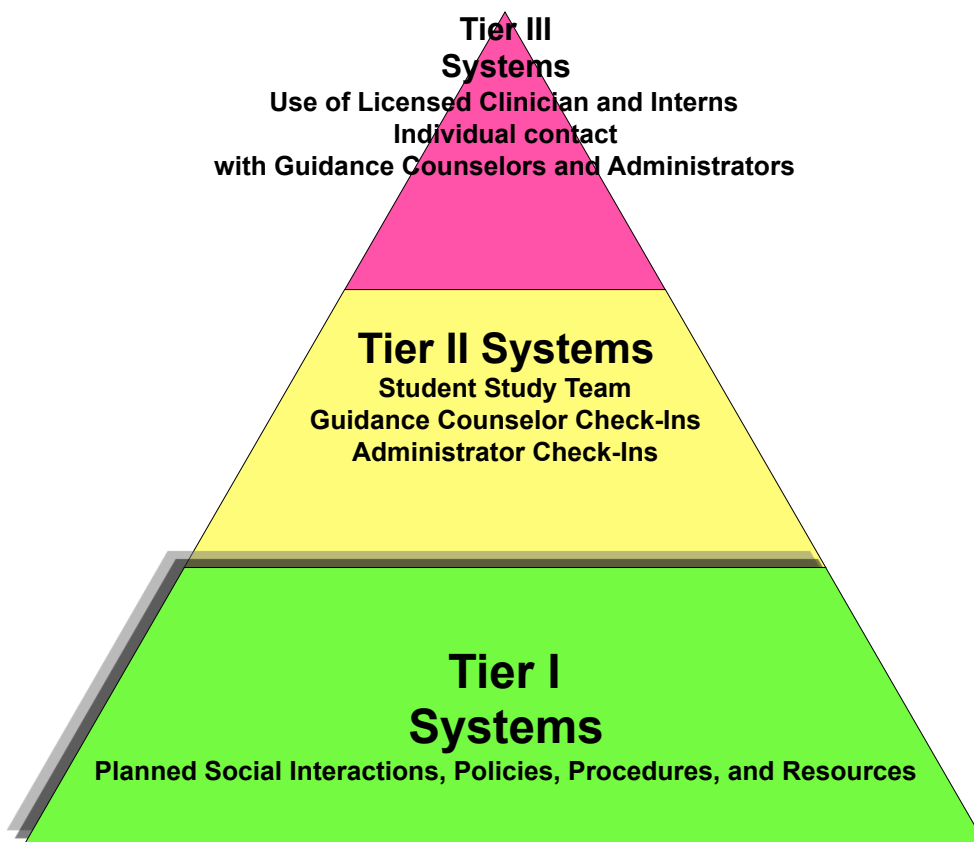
Tier III
Systems
Use of Licensed Clinician and Interns
Individual contact
with Guidance Counselors and Administrators

Tier II Systems
Student Study Team
Guidance Counselor Check-Ins
Administrator Check-Ins

Tier I
Systems
Planned Social Interactions, Policies, Procedures, and Resources